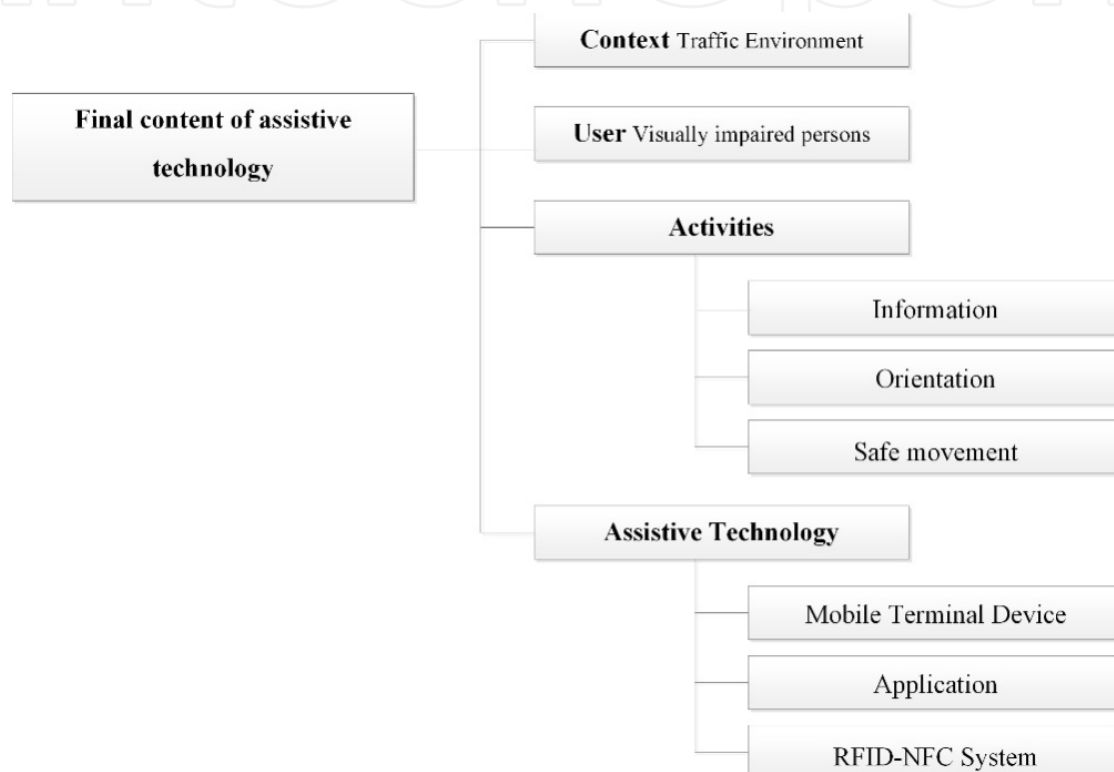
Final content of assistive technology

Context Traffic Environment

User Visually impaired persons

Activities

Information

Orientation

Safe movement

Assistive Technology

Mobile Terminal Device

Application

RFID-NFC System